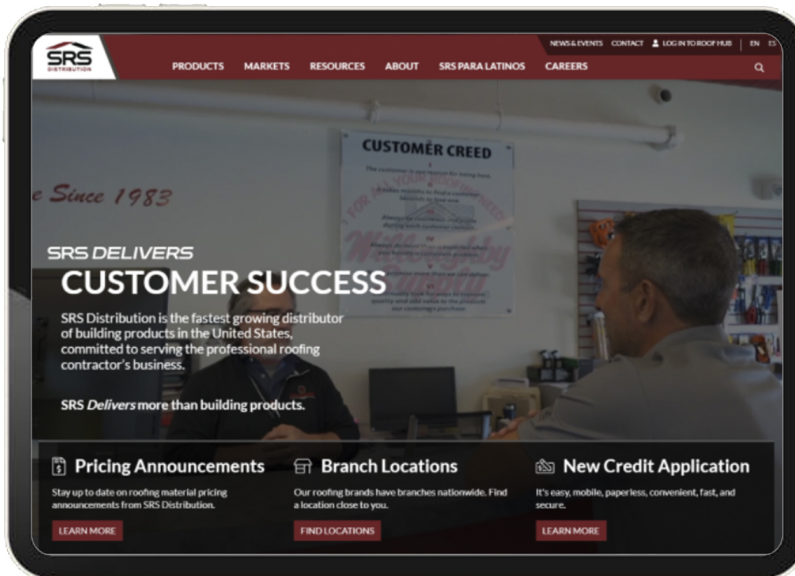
SRS
DISTRIBUTION

NEWS & EVENTS CONTACT LOG IN TO ROOF HUB | EN ES

PRODUCTS MARKETS RESOURCES ABOUT SRS PARA LATINOS CAREERS

CUSTOMER CREED

e Since 1983

SRS DELIVERS
CUSTOMER SUCCESS

SRS Distribution is the fastest growing distributor of building products in the United States, committed to serving the professional roofing contractor's business.

SRS *Delivers* more than building products.

Pricing Announcements

Stay up to date on roofing material pricing announcements from SRS Distribution.

LEARN MORE

Branch Locations

Our roofing brands have branches nationwide. Find a location close to you.

FIND LOCATIONS

New Credit Application

It's easy, mobile, paperless, convenient, fast, and secure.

LEARN MORE